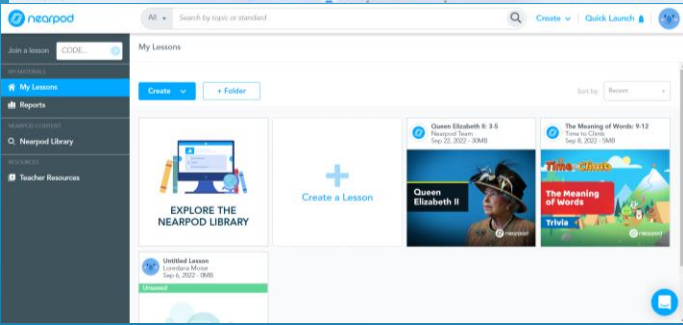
nearpod

All Search by topic or standard

Create Quick Launch

Join a lesson CODE...

MY MATERIALS

My Lessons

Reports

NEARPOD CONTENT

Nearpod Library

RESOURCES

Teacher Resources

My Lessons

Create

+ Folder

Sort by: Recent

EXPLORE THE NEARPOD LIBRARY

Create a Lesson

Queen Elizabeth II: 3-5
Nearpod Team
Sep 22, 2022 - 30MB

Queen Elizabeth II

nearpod

The Meaning of Words: 9-12
Time to Climb
Sep 8, 2022 - 5MB

Time to Climb

The Meaning of Words

Trivia

nearpod

Untitled Lesson
Loredana Moise
Sep 6, 2022 - 0MB

Unsaved